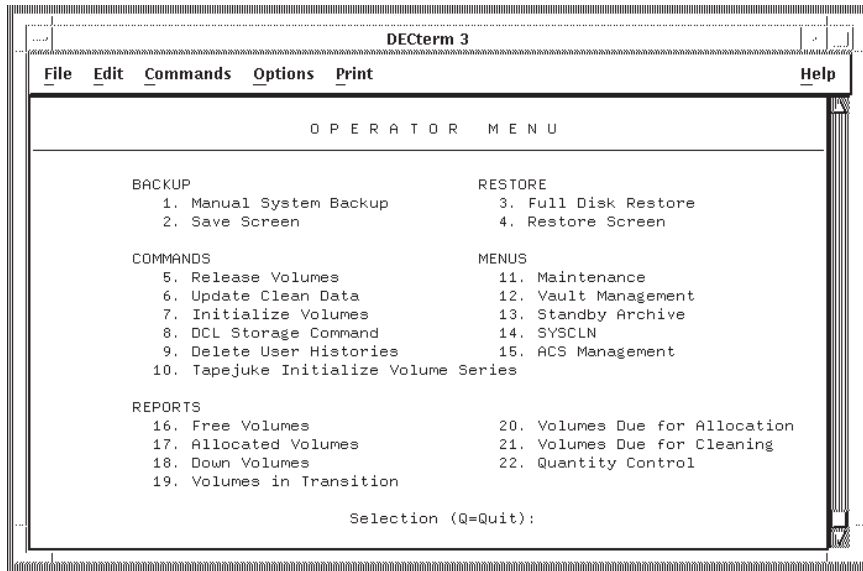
DECterm 3

File Edit Commands Options Print Help

O P E R A T O R  M E N U

BACKUP
1. Manual System Backup
2. Save Screen

RESTORE
3. Full Disk Restore
4. Restore Screen

COMMANDS
5. Release Volumes
6. Update Clean Data
7. Initialize Volumes
8. DCL Storage Command
9. Delete User Histories
10. Tapejuke Initialize Volume Series

MENUS
11. Maintenance
12. Vault Management
13. Standby Archive
14. SYSCLN
15. ACS Management

REPORTS
16. Free Volumes
17. Allocated Volumes
18. Down Volumes
19. Volumes in Transition

20. Volumes Due for Allocation
21. Volumes Due for Cleaning
22. Quantity Control

Selection (Q=Quit):